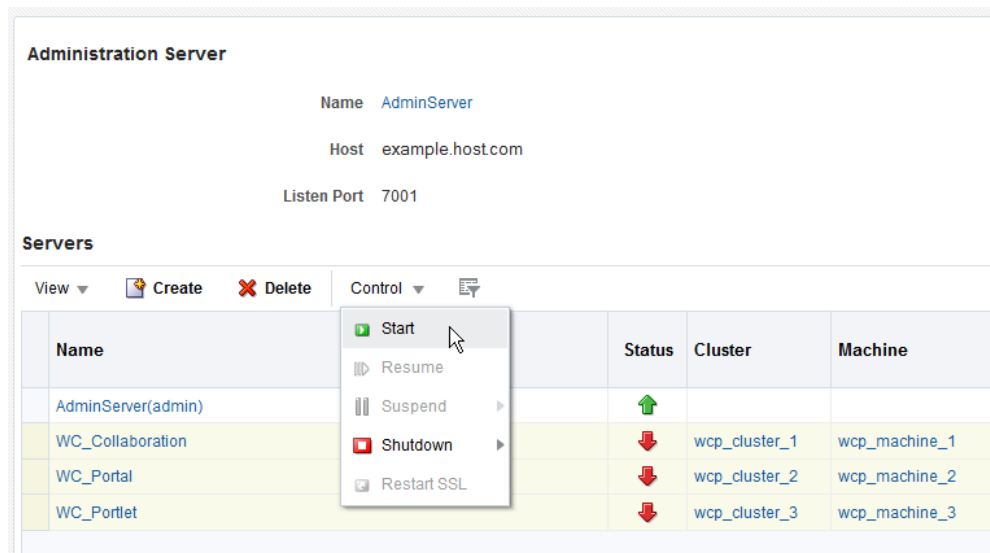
Administration Server

Name AdminServer

Host example.host.com

Listen Port 7001

Servers

View ▼ Create Delete Control ▼

Start
Resume
Suspend
Shutdown
Restart SSL

| Name | Status | Cluster | Machine |
|---|---|---|---|
| AdminServer(admin) | | | |
| WC_Collaboration | | wcp_cluster_1 | wcp_machine_1 |
| WC_Portal | | wcp_cluster_2 | wcp_machine_2 |
| WC_Portlet | | wcp_cluster_3 | wcp_machine_3 |